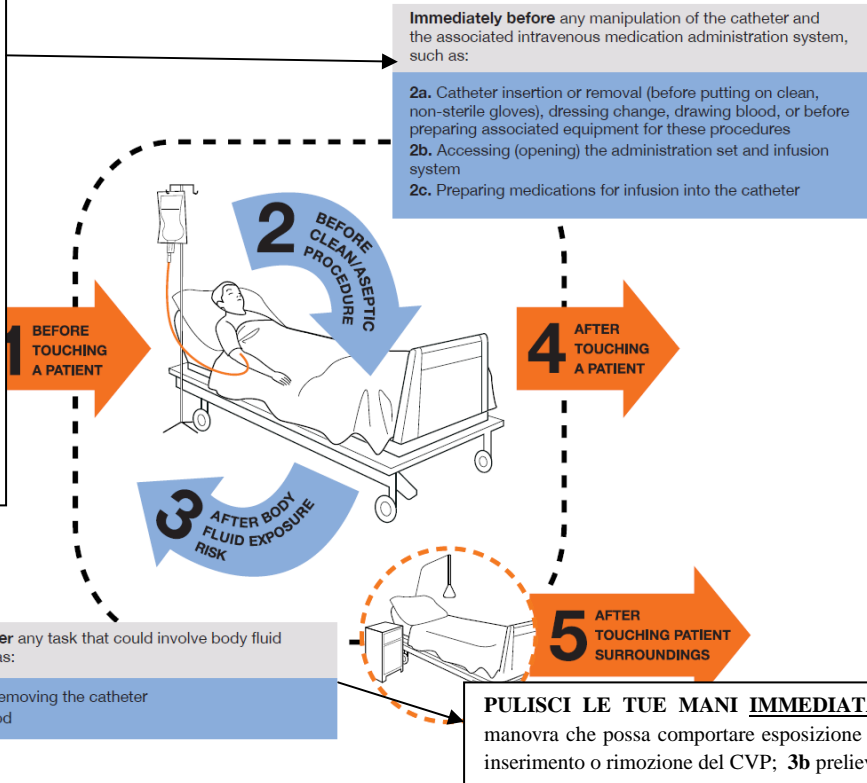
**Immediately before** any manipulation of the catheter and the associated intravenous medication administration system, such as:

**2a.** Catheter insertion or removal (before putting on clean, non-sterile gloves), dressing change, drawing blood, or before preparing associated equipment for these procedures
**2b.** Accessing (opening) the administration set and infusion system
**2c.** Preparing medications for infusion into the catheter

2 BEFORE CLEAN/ASEPTIC PROCEDURE

1 BEFORE TOUCHING A PATIENT

4 AFTER TOUCHING A PATIENT

3 AFTER BODY FLUID EXPOSURE RISK

5 AFTER TOUCHING PATIENT SURROUNDINGS

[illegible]er any task that could involve body fluid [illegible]as:

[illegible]emoving the catheter
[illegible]od

**PULISCI LE TUE MANI** **IMMEDIAT**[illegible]
manovra che possa comportare esposizione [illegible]
inserimento o rimozione del CVP; **3b** prelie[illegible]